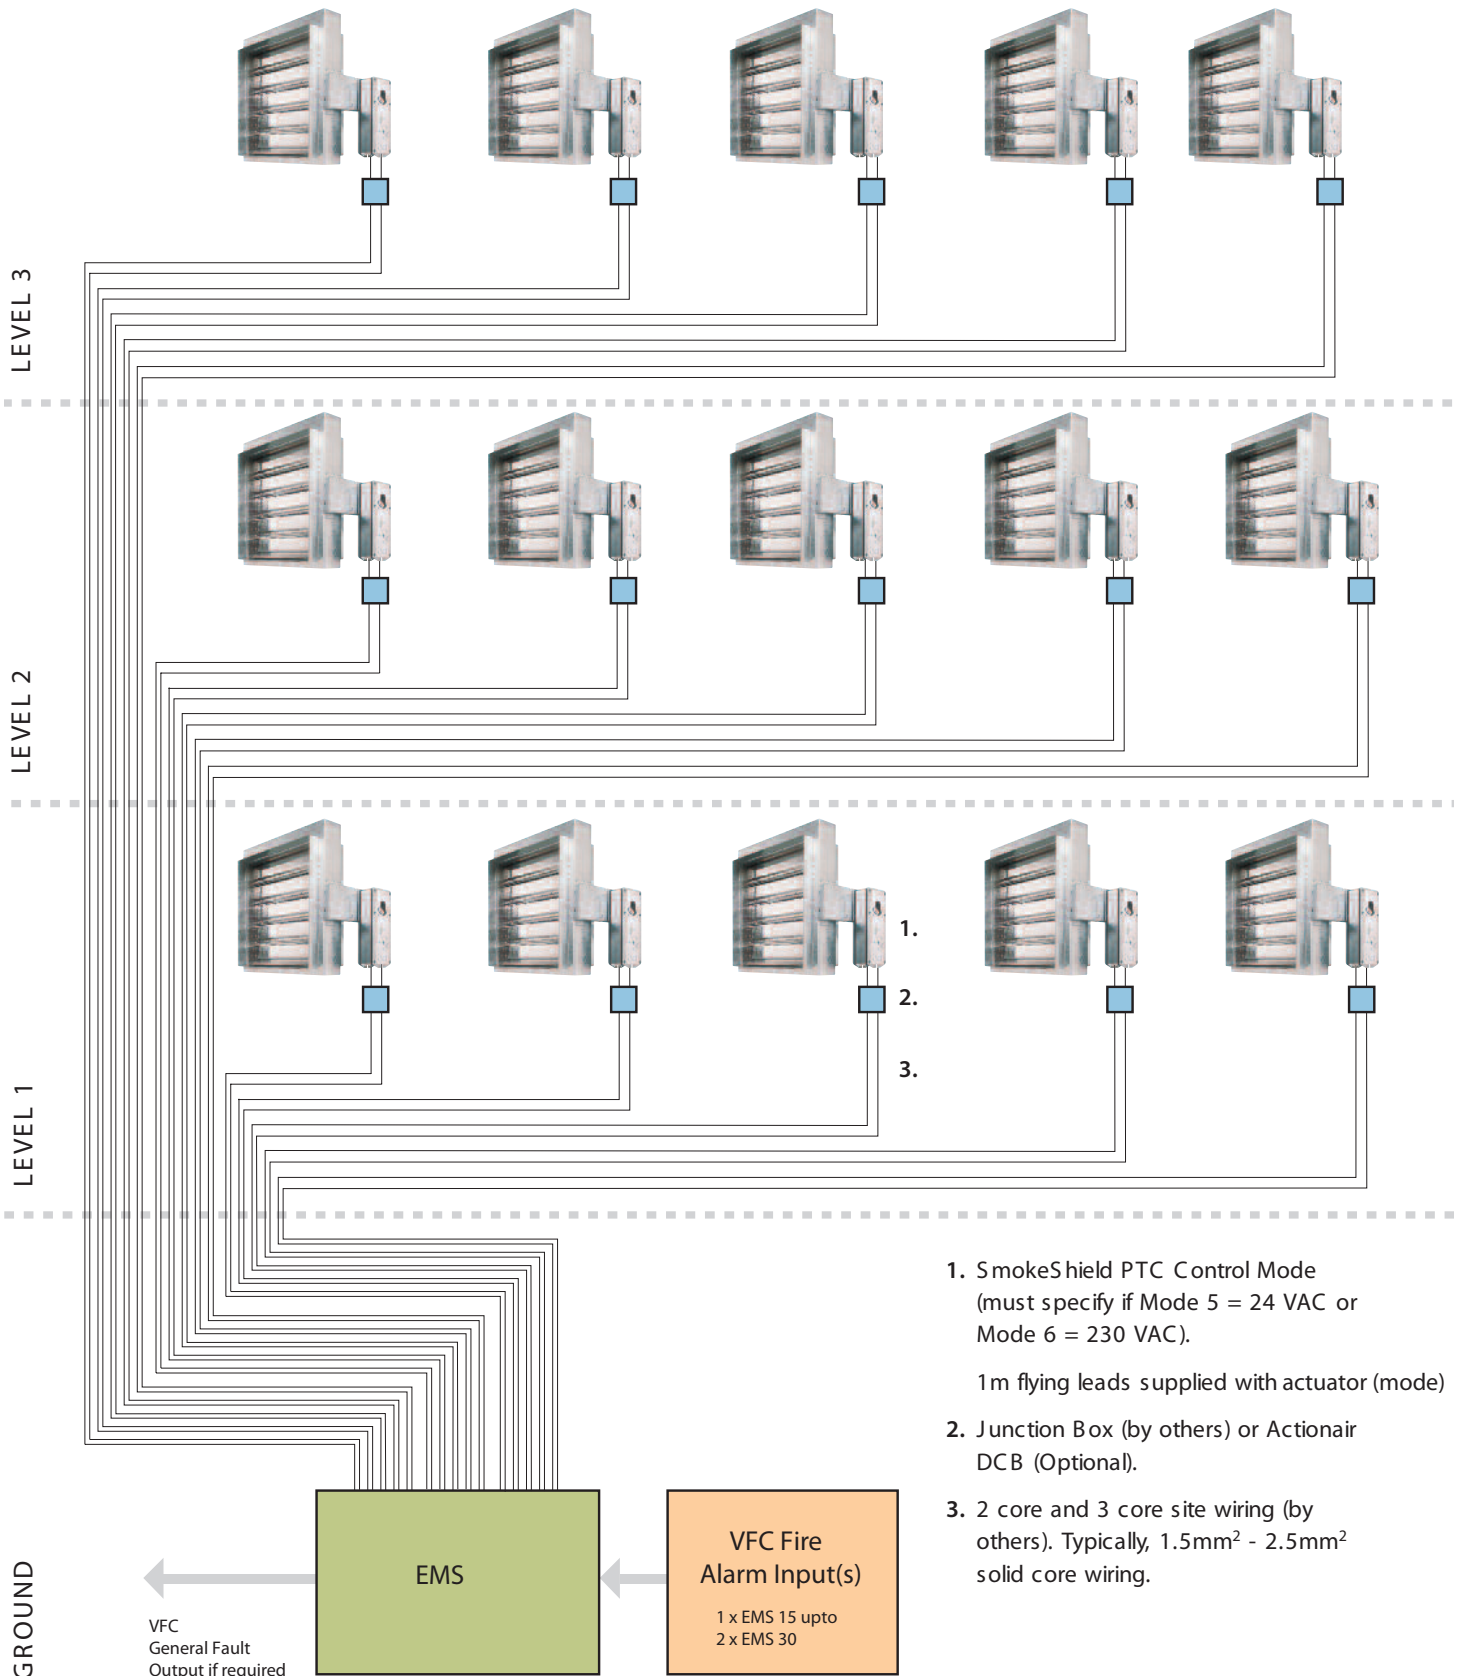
LEVEL 3

LEVEL 2

LEVEL 1

1.

2.

3.

1. SmokeShield PTC Control Mode (must specify if Mode 5 = 24 VAC or Mode 6 = 230 VAC).

1m flying leads supplied with actuator (mode)

2. Junction Box (by others) or Actionair DCB (Optional).

3. 2 core and 3 core site wiring (by others). Typically, 1.5mm$^2$ - 2.5mm$^2$ solid core wiring.

GROUND

EMS

VFC Fire Alarm Input(s)

1 x EMS 15 upto
2 x EMS 30

VFC
General Fault
Output if required